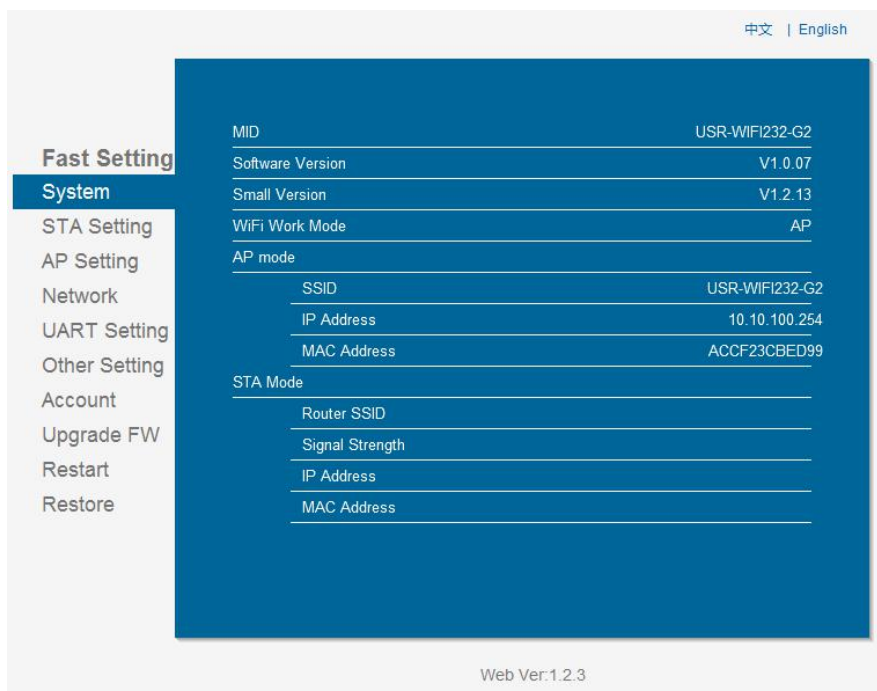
中文 | English

Fast Setting
System
STA Setting
AP Setting
Network
UART Setting
Other Setting
Account
Upgrade FW
Restart
Restore

| | |
|---|---|
| MID | USR-WIFI232-G2 |
| Software Version | V1.0.07 |
| Small Version | V1.2.13 |
| WiFi Work Mode | AP |
| AP mode | |
| SSID | USR-WIFI232-G2 |
| IP Address | 10.10.100.254 |
| MAC Address | ACCF23CBED99 |
| STA Mode | |
| Router SSID | |
| Signal Strength | |
| IP Address | |
| MAC Address | |

Web Ver:1.2.3